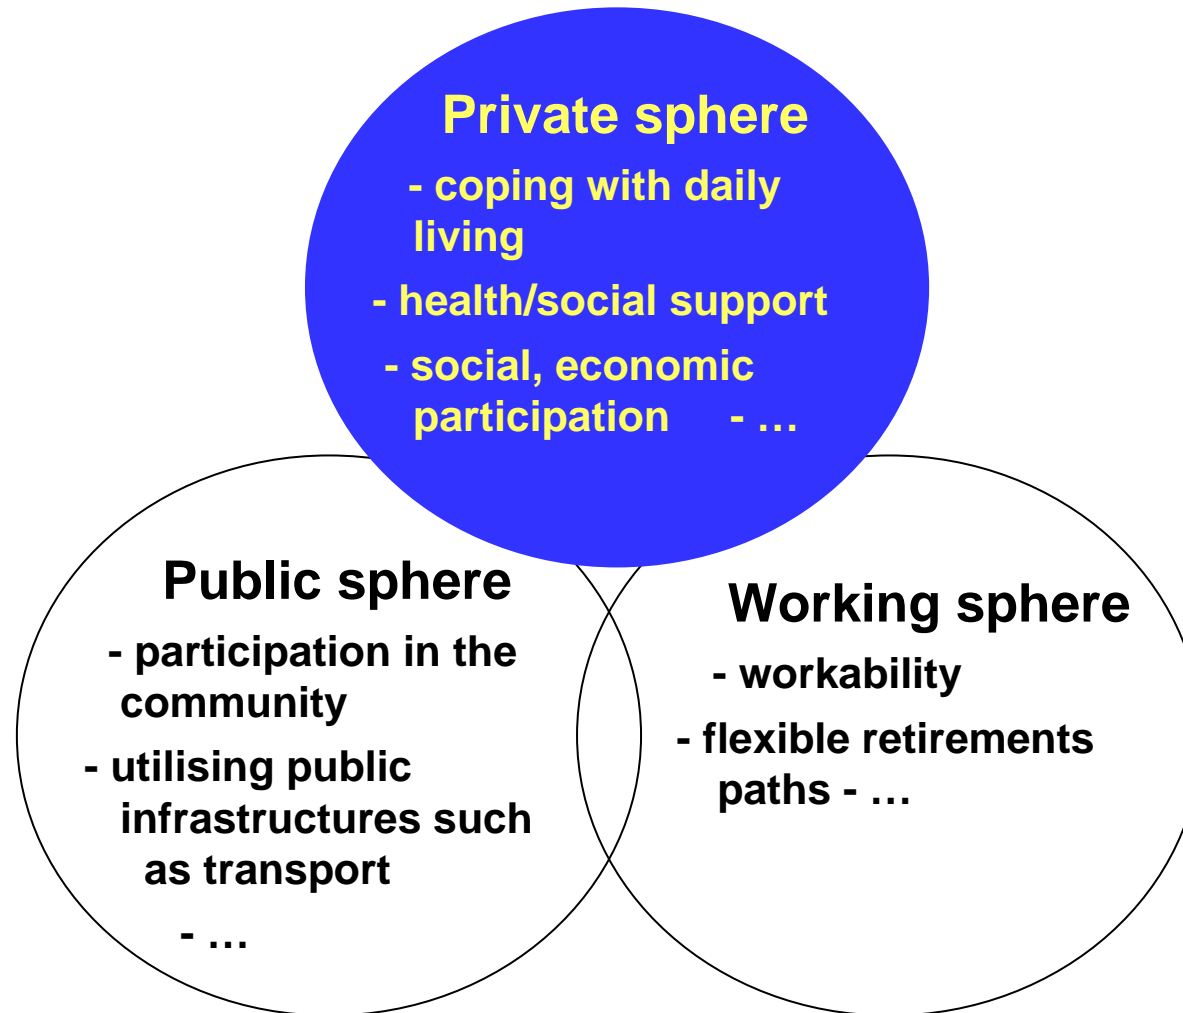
Private sphere

- coping with daily living

- health/social support

- social, economic participation - …

Public sphere

- participation in the community

- utilising public infrastructures such as transport

- …

Working sphere

- workability

- flexible retirements paths - …